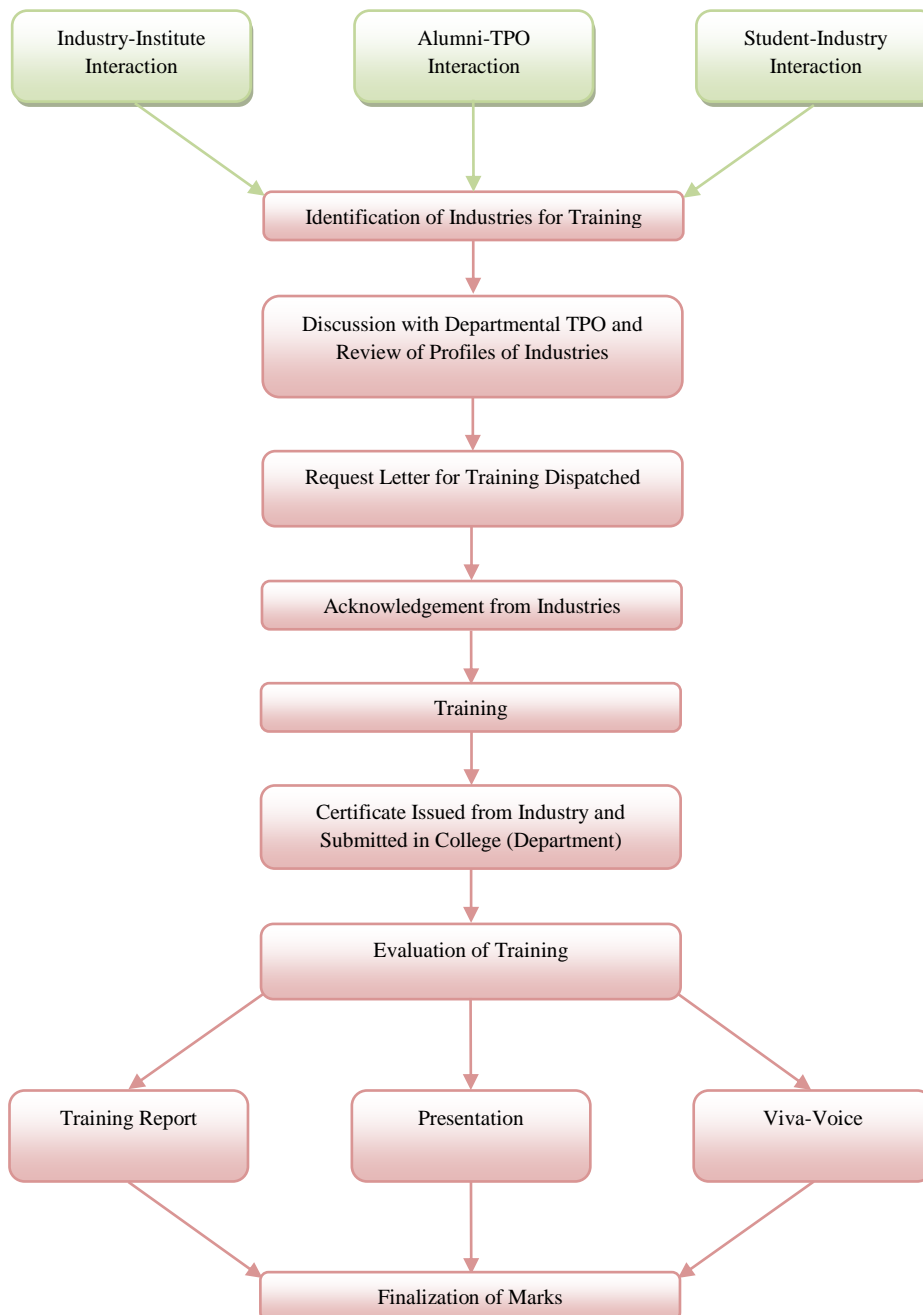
Industry-Institute Interaction

Alumni-TPO Interaction

Student-Industry Interaction

Identification of Industries for Training

Discussion with Departmental TPO and Review of Profiles of Industries

Request Letter for Training Dispatched

Acknowledgement from Industries

Training

Certificate Issued from Industry and Submitted in College (Department)

Evaluation of Training

Training Report

Presentation

Viva-Voice

Finalization of Marks